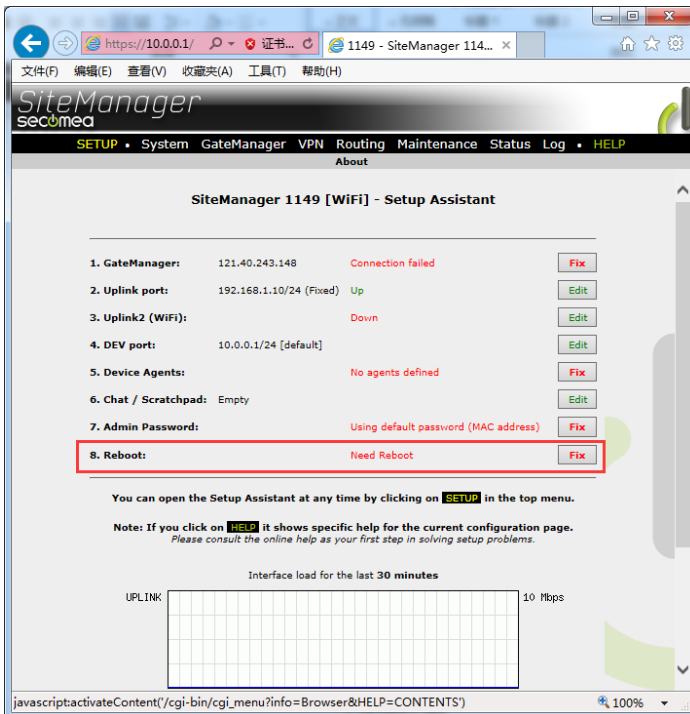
https://10.0.0.1/ 证书... 1149 - SiteManager 114...

文件(F) 编辑(E) 查看(V) 收藏夹(A) 工具(T) 帮助(H)

SiteManager
secomea

SETUP • System GateManager VPN Routing Maintenance Status Log • HELP
About

SiteManager 1149 [WiFi] - Setup Assistant

| | | | |
|---|---|---|---|
| 1. GateManager: | 121.40.243.148 | Connection failed | Fix |
| 2. Uplink port: | 192.168.1.10/24 (Fixed) | Up | Edit |
| 3. Uplink2 (WiFi): | | Down | Edit |
| 4. DEV port: | 10.0.0.1/24 [default] | | Edit |
| 5. Device Agents: | | No agents defined | Fix |
| 6. Chat / Scratchpad: | Empty | | Edit |
| 7. Admin Password: | | Using default password (MAC address) | Fix |
| 8. Reboot: | | Need Reboot | Fix |

You can open the Setup Assistant at any time by clicking on SETUP in the top menu.

Note: If you click on HELP it shows specific help for the current configuration page.
Please consult the online help as your first step in solving setup problems.

Interface load for the last 30 minutes

UPLINK 10 Mbps

javascript:activateContent('/cgi-bin/cgi_menu?info=Browser&HELP=CONTENTS')

100%